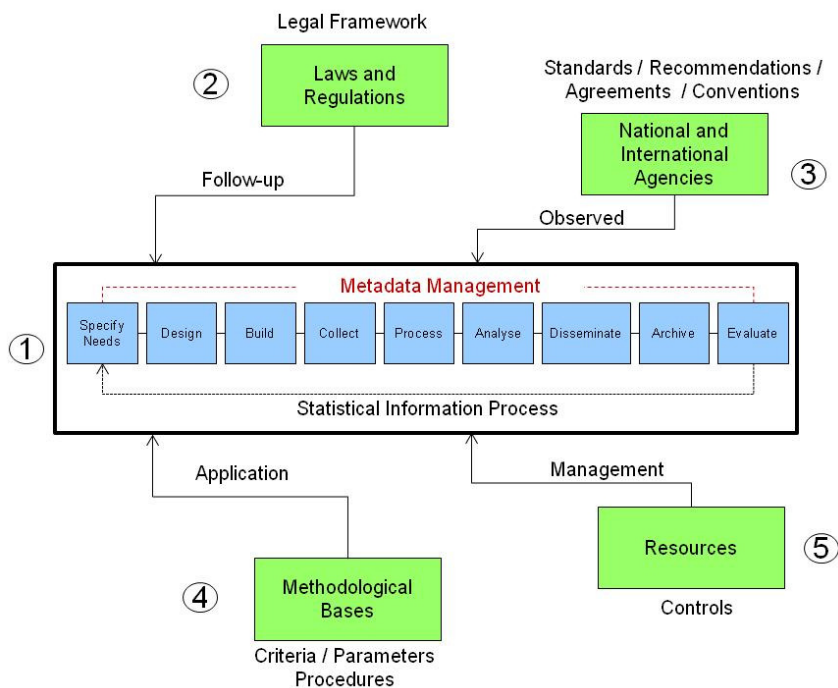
Legal Framework

②

Laws and Regulations

Standards / Recommendations / Agreements / Conventions

National and International Agencies

③

Follow-up

Observed

①

Metadata Management

Specify Needs

Design

Build

Collect

Process

Analyse

Disseminate

Archive

Evaluate

Statistical Information Process

Application

Management

Resources

⑤

④

Methodological Bases

Controls

Criteria / Parameters Procedures